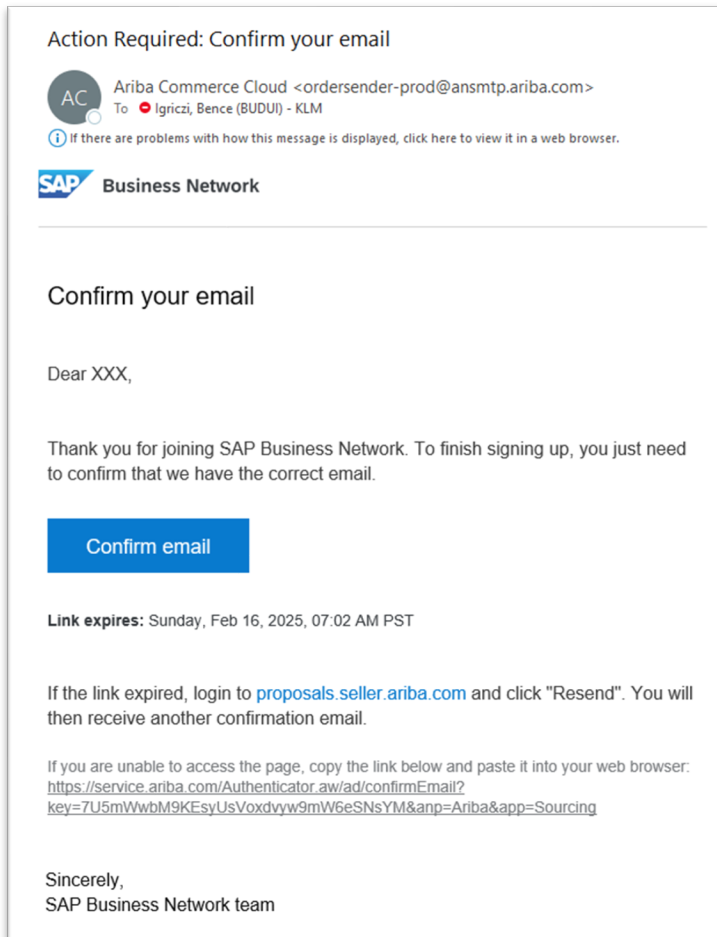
Action Required: Confirm your email

AC

Ariba Commerce Cloud <ordersender-prod@ansmtp.ariba.com>

To Igriczi, Bence (BUDUI) - KLM

If there are problems with how this message is displayed, click here to view it in a web browser.

SAP Business Network

Confirm your email

Dear XXX,

Thank you for joining SAP Business Network. To finish signing up, you just need to confirm that we have the correct email.

Confirm email

Link expires: Sunday, Feb 16, 2025, 07:02 AM PST

If the link expired, login to proposals.seller.ariba.com and click "Resend". You will then receive another confirmation email.

If you are unable to access the page, copy the link below and paste it into your web browser: https://service.ariba.com/Authenticator.aw/ad/confirmEmail?key=7U5mWwbM9KEsyUsVoxdvyw9mW6eSNsYM&anp=Ariba&app=Sourcing

Sincerely,
SAP Business Network team